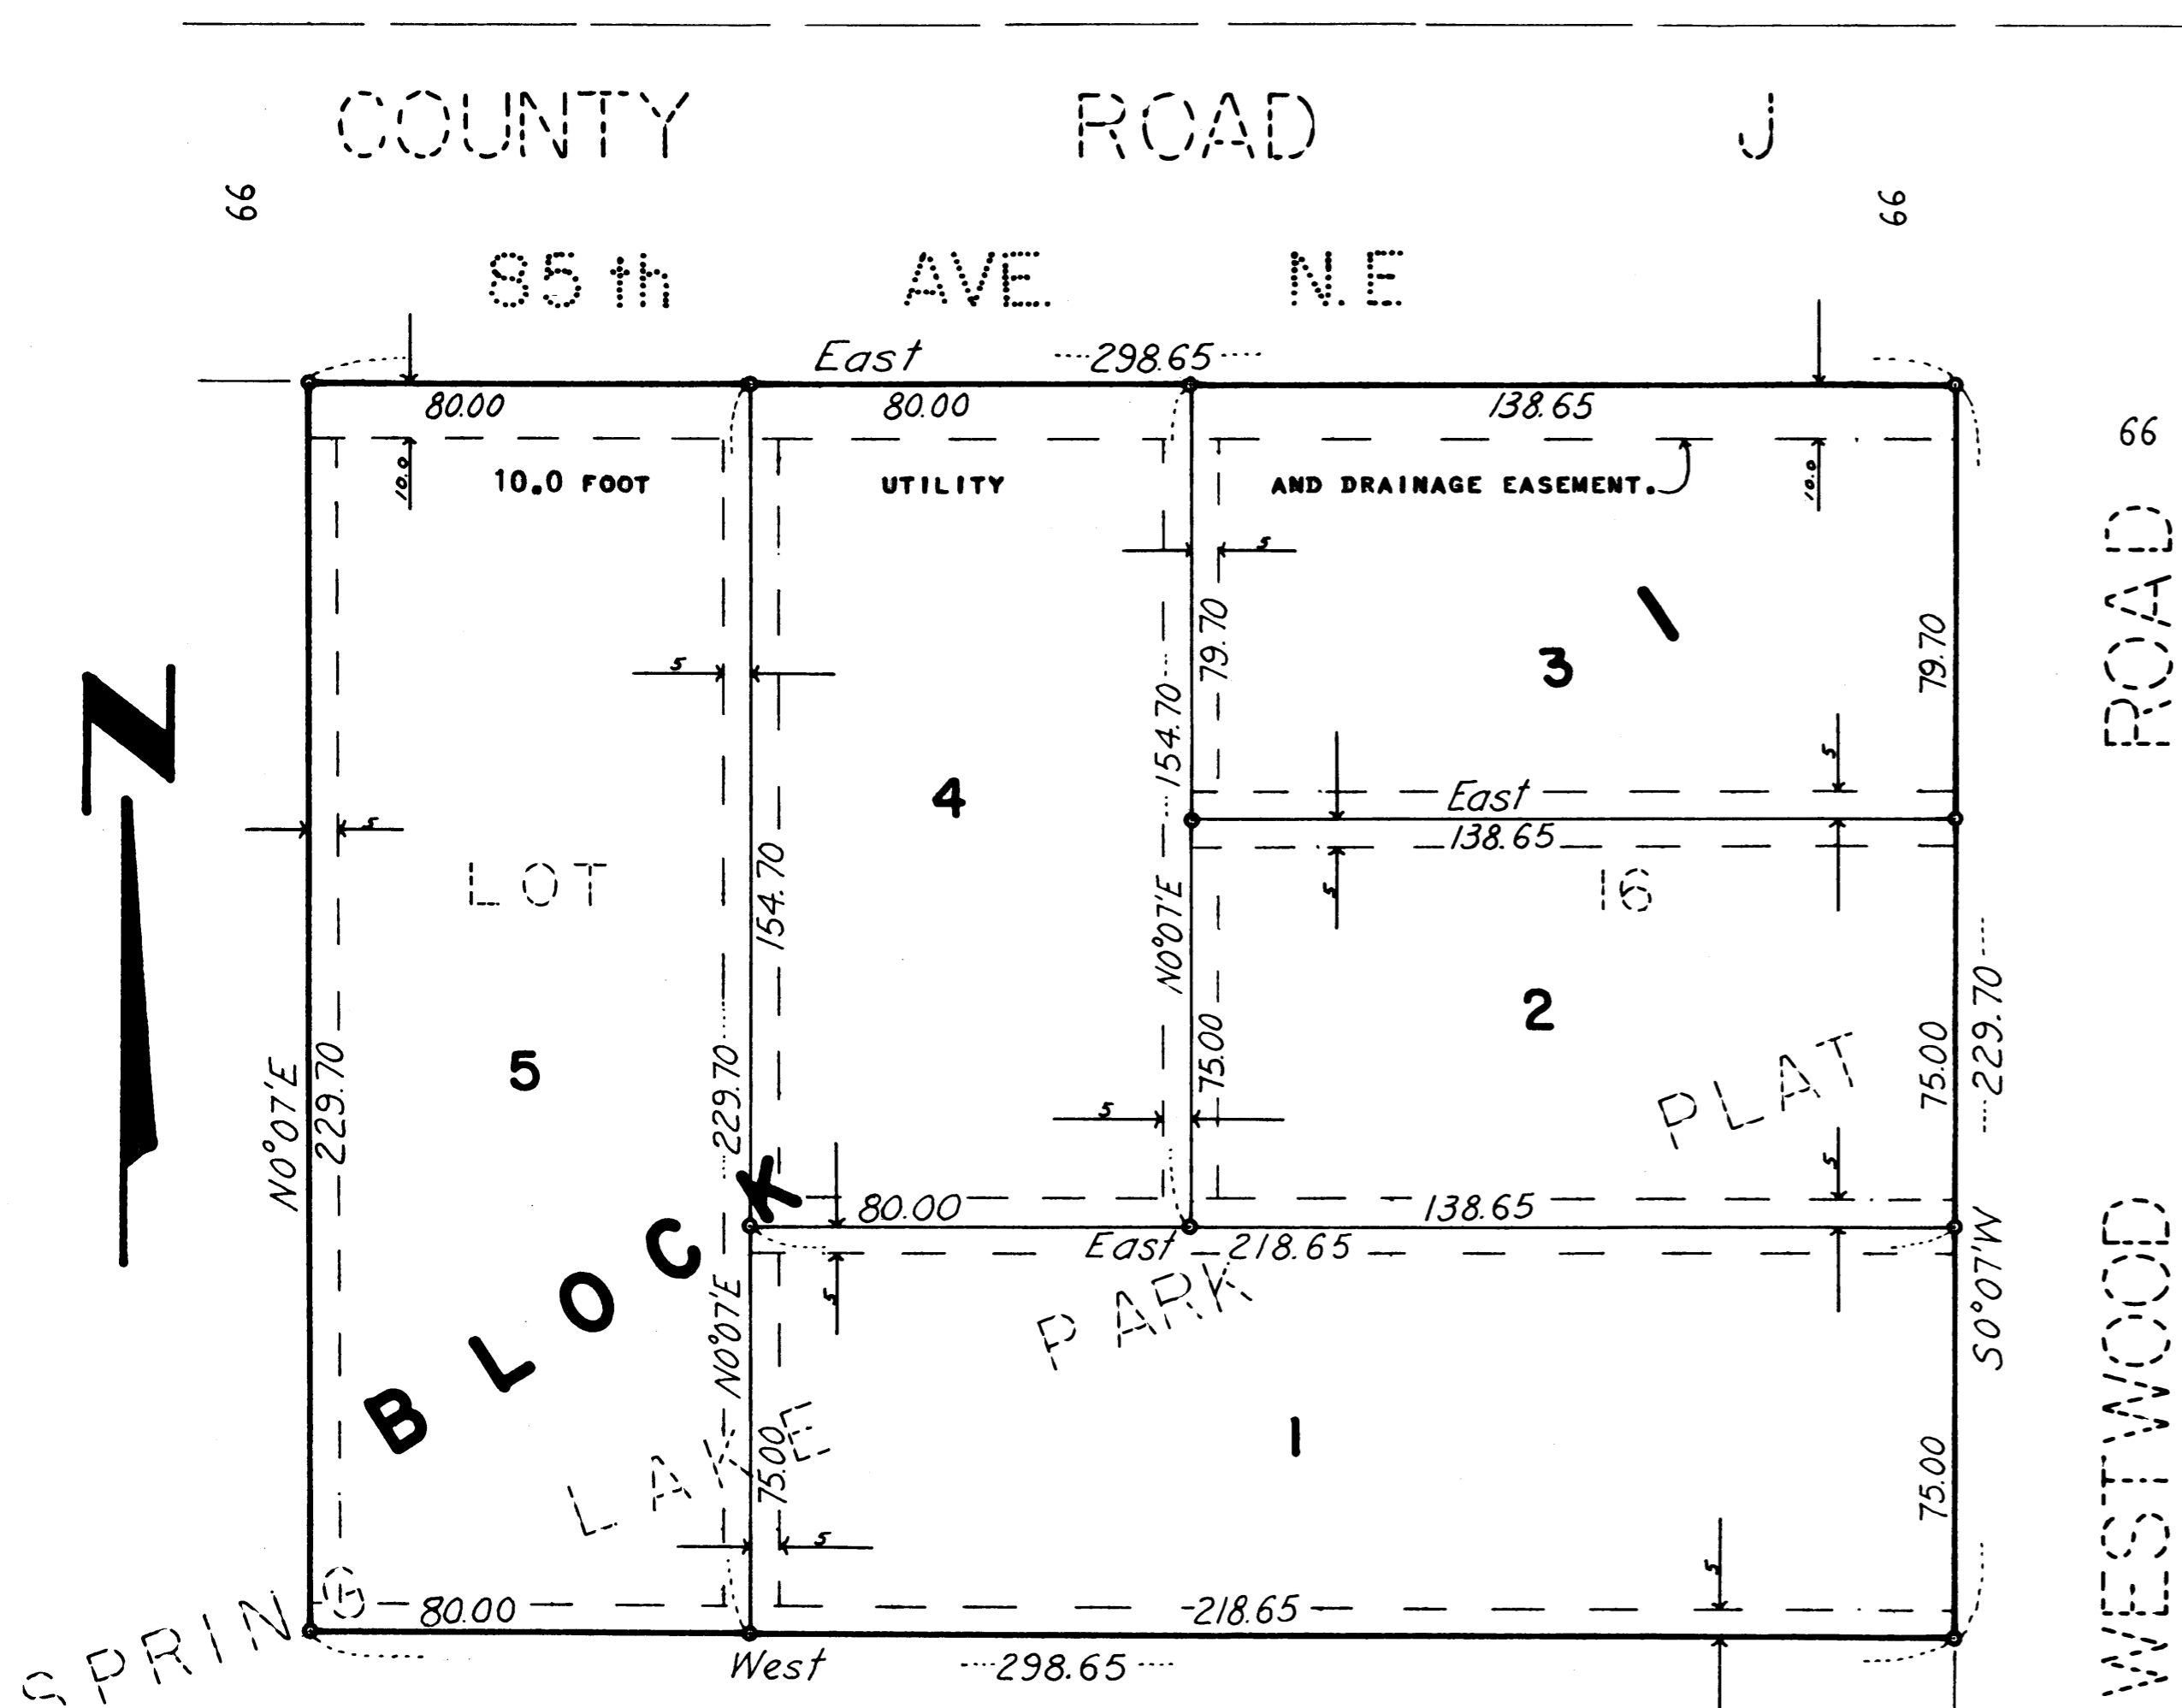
COUNTY ROAD J

66

66

85 th AVE N.E

East 298.65

80.00

80.00

138.65

10.0 FOOT UTILITY AND DRAINAGE EASEMENT.

10.0

10.0

5

5

5

5

1

3

79.70

79.70

154.70

4

N

East

138.65

16

LOT

5

154.70

N0°07'E

2

229.70

N0°07'E

229.70

229.70

75.00

75.00

PLAT

5

5

5

BLOCK

80.00

138.65

East 218.65

PARK

5

N0°07'E

S0°07'W

1

LAKE

75.00

75.00

5

5

SPRING

80.00

218.65

West 298.65

66

ROAD

WESTWOOD